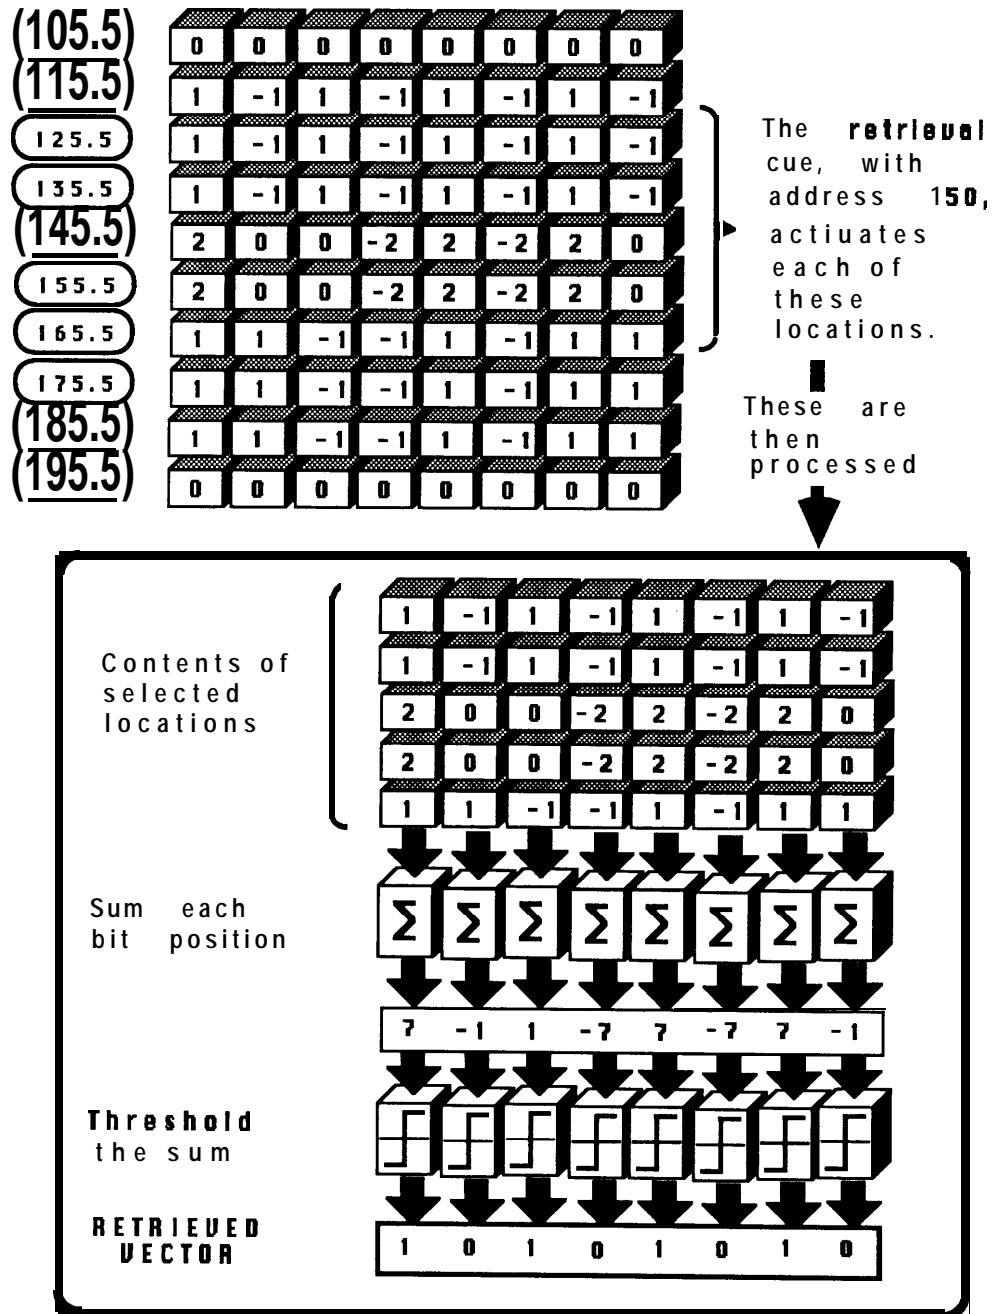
(105.5)
(115.5)
125.5
135.5
(145.5)
155.5
165.5
175.5
(185.5)
(195.5)

| 0 | 0 | 0 | 0 | 0 | 0 | 0 | 0 |
|---|---|---|---|---|---|---|---|
| 1 | -1 | 1 | -1 | 1 | -1 | 1 | -1 |
| 1 | -1 | 1 | -1 | 1 | -1 | 1 | -1 |
| 1 | -1 | 1 | -1 | 1 | -1 | 1 | -1 |
| 2 | 0 | 0 | -2 | 2 | -2 | 2 | 0 |
| 2 | 0 | 0 | -2 | 2 | -2 | 2 | 0 |
| 1 | 1 | -1 | -1 | 1 | -1 | 1 | 1 |
| 1 | 1 | -1 | -1 | 1 | -1 | 1 | 1 |
| 1 | 1 | -1 | -1 | 1 | -1 | 1 | 1 |
| 0 | 0 | 0 | 0 | 0 | 0 | 0 | 0 |

The retrieval cue, with address 150, actiuates each of these locations.

These are then processed

Contents of selected locations

| 1 | -1 | 1 | -1 | 1 | -1 | 1 | -1 |
|---|---|---|---|---|---|---|---|
| 1 | -1 | 1 | -1 | 1 | -1 | 1 | -1 |
| 2 | 0 | 0 | -2 | 2 | -2 | 2 | 0 |
| 2 | 0 | 0 | -2 | 2 | -2 | 2 | 0 |
| 1 | 1 | -1 | -1 | 1 | -1 | 1 | 1 |

Sum each bit position

$\Sigma$ $\Sigma$ $\Sigma$ $\Sigma$ $\Sigma$ $\Sigma$ $\Sigma$ $\Sigma$

| 7 | -1 | 1 | -7 | 7 | -7 | 7 | -1 |
|---|---|---|---|---|---|---|---|

Threshold the sum

RETRIEVED VECTOR

| 1 | 0 | 1 | 0 | 1 | 0 | 1 | 0 |
|---|---|---|---|---|---|---|---|